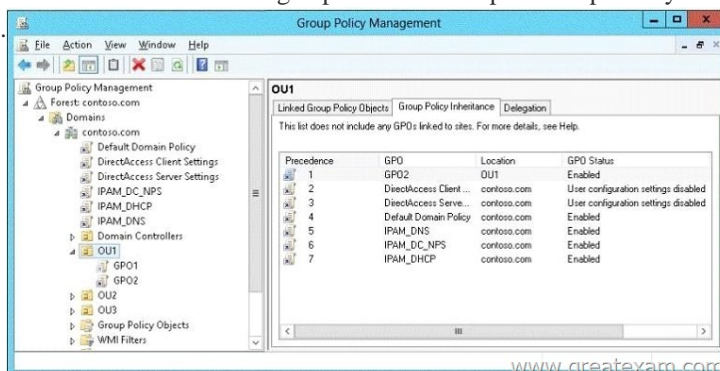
Group Policy Management

File Action View Window Help

Group Policy Management
Forest: contoso.com
Domains
contoso.com
Default Domain Policy
DirectAccess Client Settings
DirectAccess Server Settings
IPAM_DC_NPS
IPAM_DHCP
IPAM_DNS
Domain Controllers
OU1
GPO1
GPO2
OU2
OU3
Group Policy Objects
WMI Filters

OU1

Linked Group Policy Objects | Group Policy Inheritance | Delegation

This list does not include any GPOs linked to sites. For more details, see Help.

| Precedence | GPO | Location | GPO Status |
|---|---|---|---|
| 1 | GPO2 | OU1 | Enabled |
| 2 | DirectAccess Client ... | contoso.com | User configuration settings disabled |
| 3 | DirectAccess Serve... | contoso.com | User configuration settings disabled |
| 4 | Default Domain Policy | contoso.com | Enabled |
| 5 | IPAM_DNS | contoso.com | Enabled |
| 6 | IPAM_DC_NPS | contoso.com | Enabled |
| 7 | IPAM_DHCP | contoso.com | Enabled |

www.greatexam.com